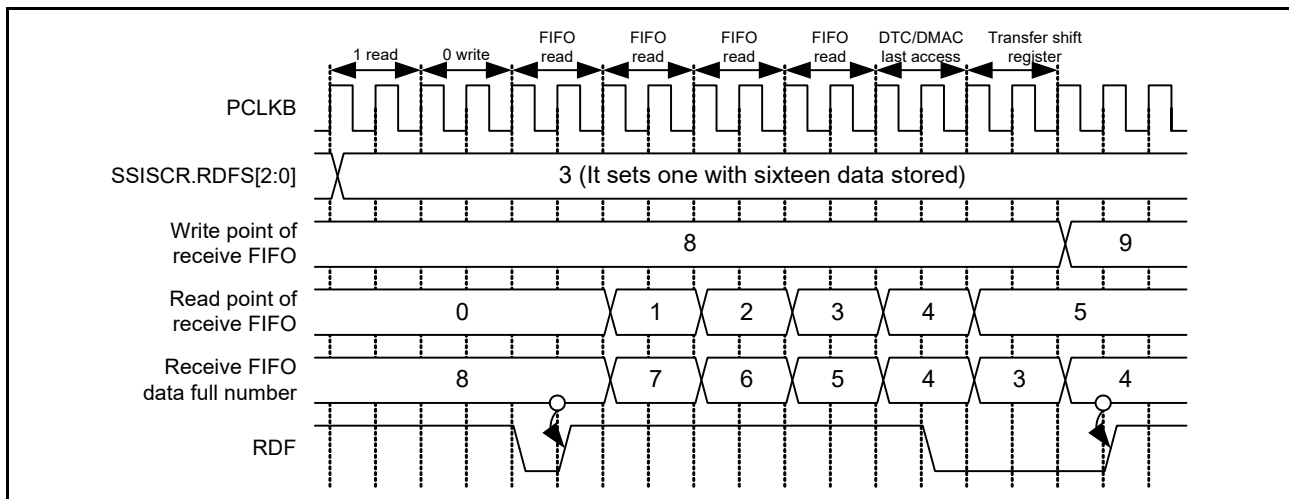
1 read
0 write
FIFO read
FIFO read
FIFO read
FIFO read
DTC/DMAC last access
Transfer shift register

PCLKB

SSISCR.RDFS[2:0]
3 (It sets one with sixteen data stored)

Write point of receive FIFO
8
9

Read point of receive FIFO
0
1
2
3
4
5

Receive FIFO data full number
8
7
6
5
4
3
4

RDF